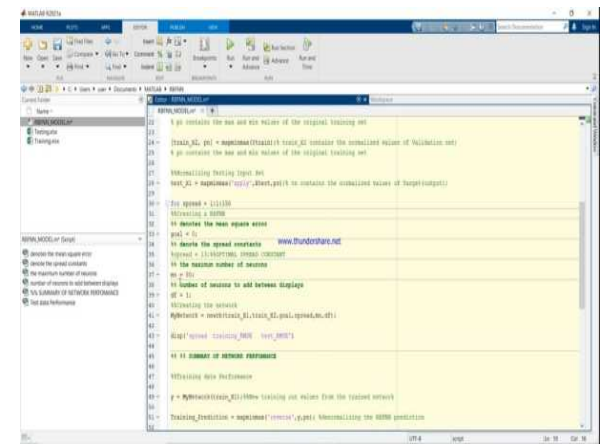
MATLAB R2021a

HOME PLOTS APPS EDITOR PUBLISH VIEW

Current Folder
Name
RBFNN_MODEL.m
Testing.xlsx
Training.xlsx

RBFNN_MODEL.m (Script)
denotes the mean square error
denote the spread constants
the maximum number of neurons
number of neurons to add between displays
%% SUMMARY OF NETWORK PERFORMANCE
Test data Performance

Editor - RBFNN_MODEL.m
RBFNN_MODEL.m

% ps contains the max and min values of the original training set

[train_X2, ps] = mapminmax(Ytrain)(% train_X2 contains the normalized values of Validation set)
% ps contains the max and min values of the original training set

%Normalizing Testing Input Set
test_X1 = mapminmax('apply',Xtest,ps)(% to contains the normalized values of Target(output))

for spread = 1:1:150
%Creating a RBFNN
%% denotes the mean square error
goal = 0;
%% denote the spread constants
%spread = 13;%OPTIMAL SPREAD CONSTANT
%% the maximum number of neurons
mn = 30;
%% number of neurons to add between displays
df = 1;
%Creating the network
MyNetwork = newrb(train_X1,train_X2,goal,spread,mn,df);

disp('spread training_RMSE test_RMSE')

%% %% SUMMARY OF NETWORK PERFORMANCE

%Training data Performance

y = MyNetwork(train_X1);%%New training out values from the trained network

Training_Prediction = mapminmax('reverse',y,ps); %denormalizing the RBFNN prediction

www.thundershare.net

UTF-8 script Ln 18 Col 16